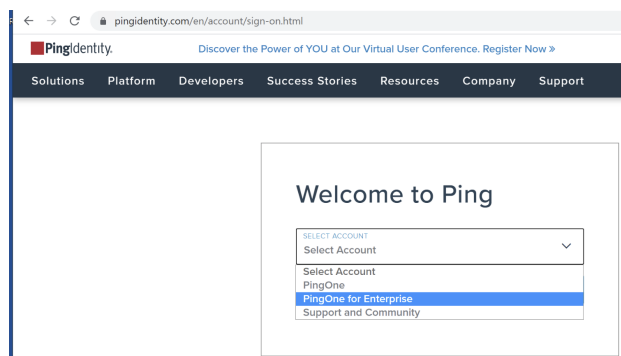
pingidentity.com/en/account/sign-on.html

PingIdentity.

Discover the Power of YOU at Our Virtual User Conference. Register Now »

Solutions Platform Developers Success Stories Resources Company Support

Welcome to Ping

SELECT ACCOUNT
Select Account

Select Account
PingOne
PingOne for Enterprise
Support and Community